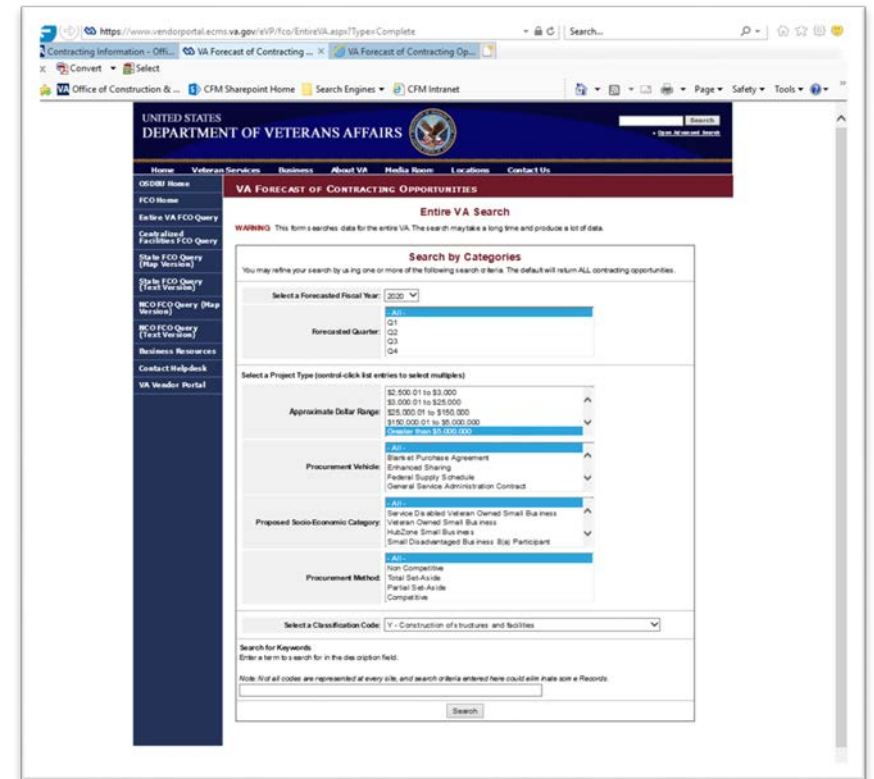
https://www.vendorportal.ecms.va.gov/eVP/fco/EntireVA.aspx?Type=Complete

Search...

Contracting Information - Offi... VA Forecast of Contracting ... × VA Forecast of Contracting Op...

Convert Select

Office of Construction & ... CFM Sharepoint Home Search Engines CFM Intranet

Page Safety Tools

UNITED STATES
DEPARTMENT OF VETERANS AFFAIRS

Search

Home Veteran Services Business About VA Media Room Locations Contact Us

OSDBU Home
FCO Home
Entire VA FCO Query
Centralized Facilities FCO Query
State FCO Query (Map Version)
State FCO Query (Text Version)
NCO FCO Query (Map Version)
NCO FCO Query (Text Version)
Business Resources
Contact Helpdesk
VA Vendor Portal

VA Forecast of Contracting Opportunities

Entire VA Search

WARNING: This form searches data for the entire VA. The search may take a long time and produce a lot of data.

Search by Categories

You may refine your search by using one or more of the following search criteria. The default will return ALL contracting opportunities.

Select a Forecasted Fiscal Year: 2020

Forecasted Quarter: - All -
Q1
Q2
Q3
Q4

Select a Project Type (control-click list entries to select multiples):

Approximate Dollar Range: $2,500.01 to $3,000
$3,000.01 to $25,000
$25,000.01 to $150,000
$150,000.01 to $5,000,000
Greater than $5,000,000

Procurement Vehicle: - All -
Blanket Purchase Agreement
Enhanced Sharing
Federal Supply Schedule
General Service Administration Contract

Proposed Socio-Economic Category: - All -
Service Disabled Veteran Owned Small Business
Veteran Owned Small Business
HubZone Small Business
Small Disadvantaged Business 8(a) Participant

Procurement Method: - All -
Non Competitive
Total Set-Aside
Partial Set-Aside
Competitive

Select a Classification Code: Y - Construction of structures and facilities

Search for Keywords
Enter a term to search for in the description field.

Note: Not all codes are represented at every site, and search criteria entered here could eliminate some Records.

Search